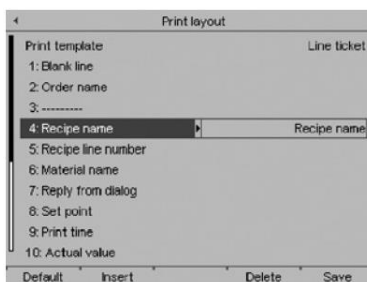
Print layout

Print template
Line ticket

1: Blank line

2: Order name

3: ---------

4: Recipe name
Recipe name

5: Recipe line number

6: Material name

7: Reply from dialog

8: Set point

9: Print time

10: Actual value

Default
Insert
Delete
Save